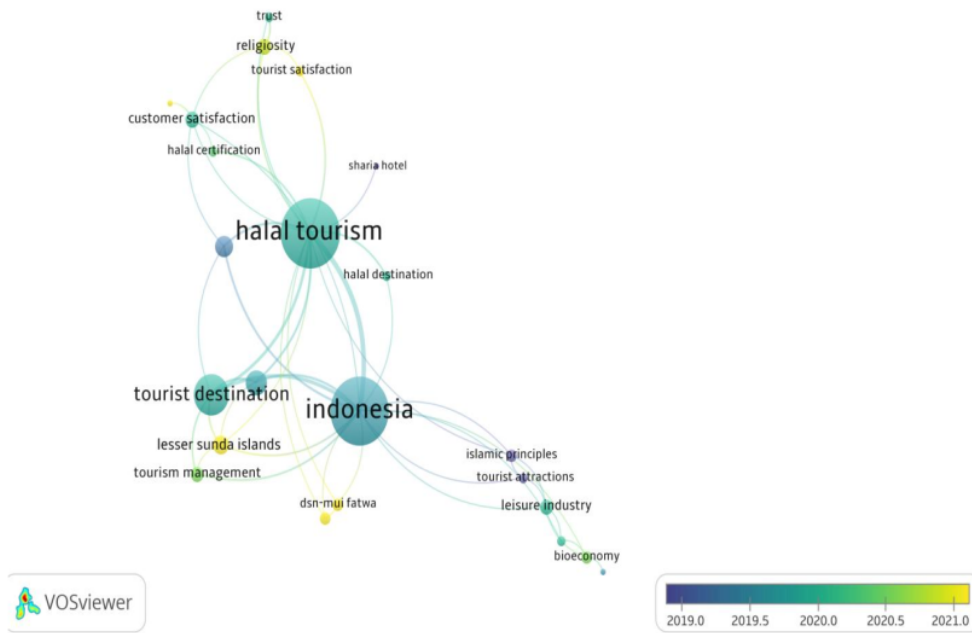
trust
religiosity
tourist satisfaction
customer satisfaction
halal certification
sharia hotel
halal tourism
halal destination
tourist destination
indonesia
lesser sunda islands
tourism management
islamic principles
tourist attractions
leisure industry
dsn-mui fatwa
bioeconomy
VOSviewer
2019.0 2019.5 2020.0 2020.5 2021.0